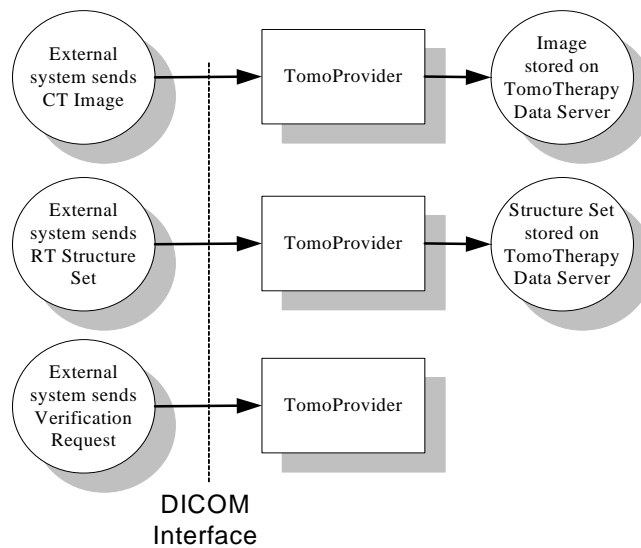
External system sends CT Image

TomoProvider

Image stored on TomoTherapy Data Server

External system sends RT Structure Set

TomoProvider

Structure Set stored on TomoTherapy Data Server

External system sends Verification Request

TomoProvider

DICOM Interface